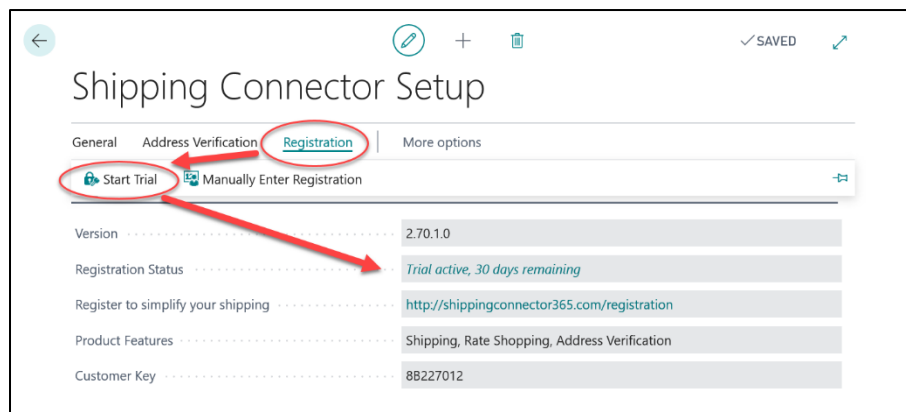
✓SAVED

Shipping Connector Setup

General Address Verification Registration More options

Start Trial Manually Enter Registration

Version 2.70.1.0

Registration Status Trial active, 30 days remaining

Register to simplify your shipping http://shippingconnector365.com/registration

Product Features Shipping, Rate Shopping, Address Verification

Customer Key 8B227012